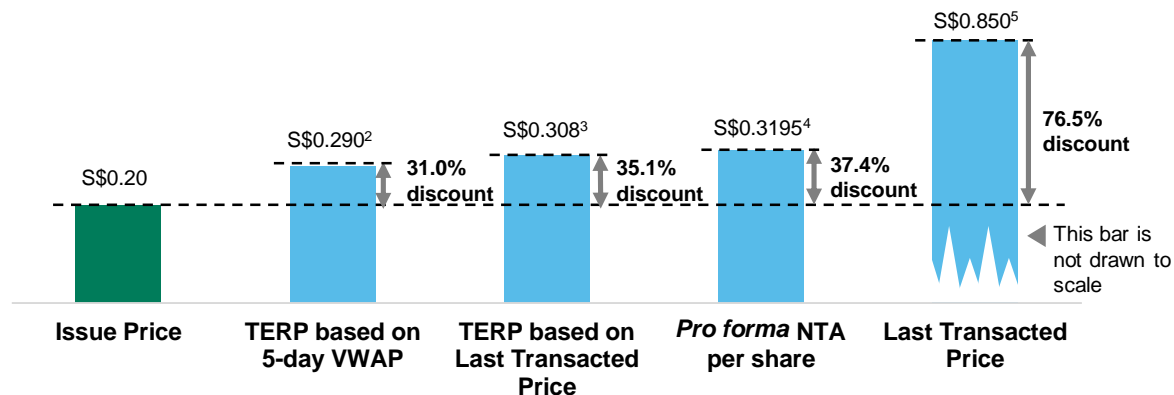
S$0.20

S$0.290$^{2}$

31.0% discount

S$0.308$^{3}$

35.1% discount

S$0.3195$^{4}$

37.4% discount

S$0.850$^{5}$

76.5% discount

This bar is not drawn to scale

Issue Price

TERP based on 5-day VWAP

TERP based on Last Transacted Price

*Pro forma* NTA per share

Last Transacted Price